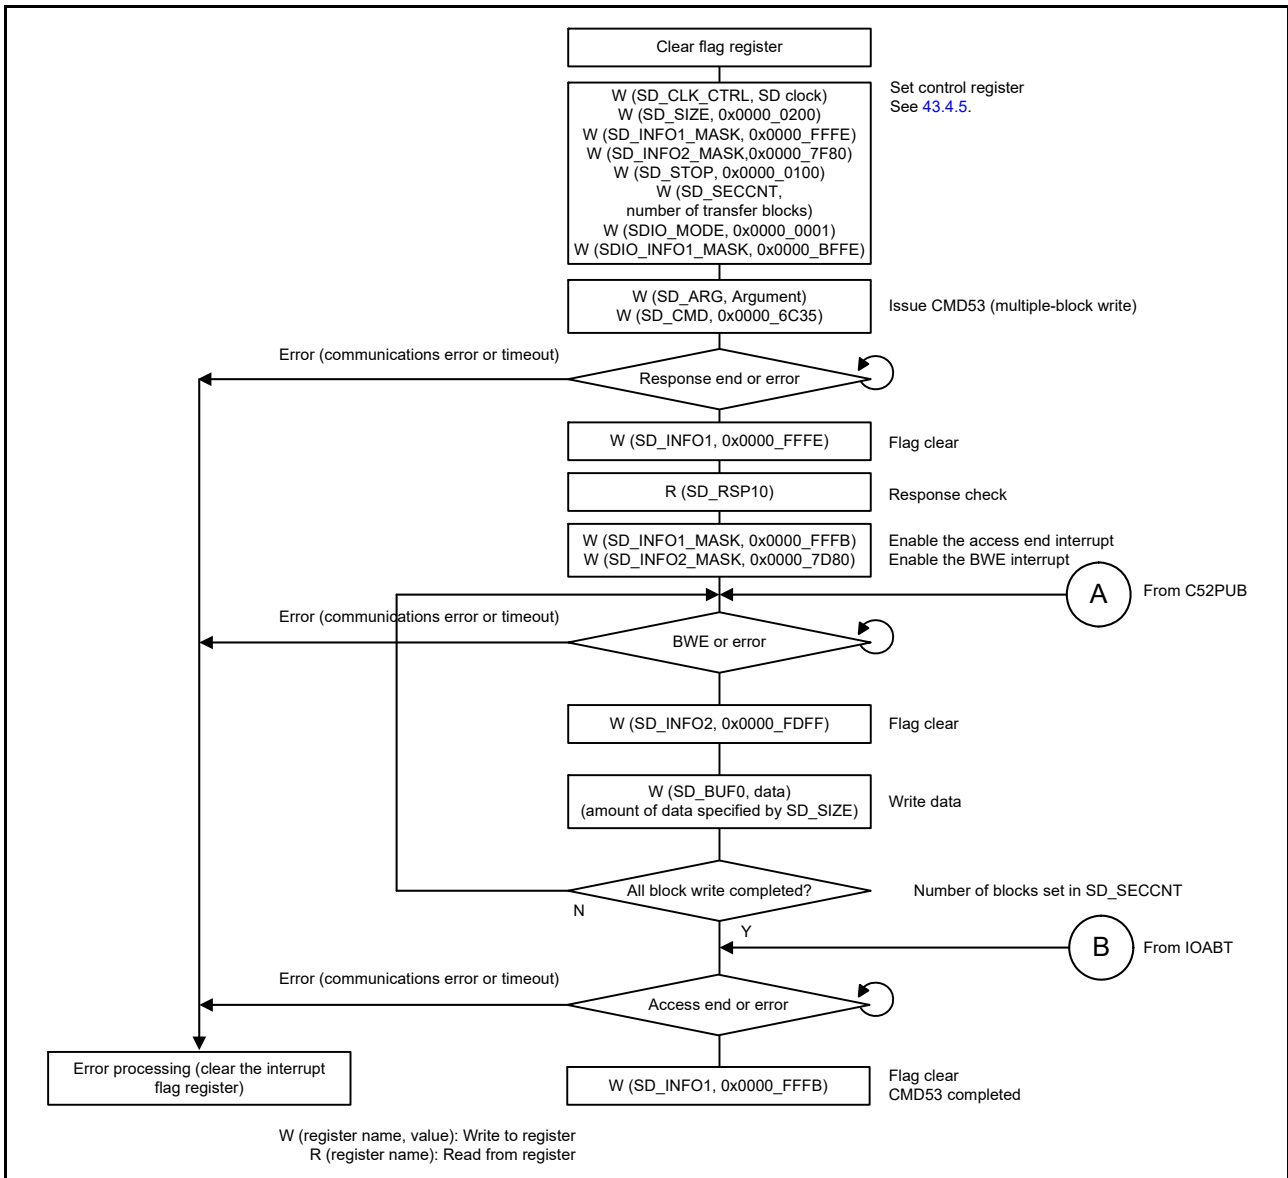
Clear flag register

W (SD_CLK_CTRL, SD clock)
W (SD_SIZE, 0x0000_0200)
W (SD_INFO1_MASK, 0x0000_FFFE)
W (SD_INFO2_MASK,0x0000_7F80)
W (SD_STOP, 0x0000_0100)
W (SD_SECCNT, number of transfer blocks)
W (SDIO_MODE, 0x0000_0001)
W (SDIO_INFO1_MASK, 0x0000_BFFE)

Set control register
See 43.4.5.

W (SD_ARG, Argument)
W (SD_CMD, 0x0000_6C35)

Issue CMD53 (multiple-block write)

Error (communications error or timeout)

Response end or error

W (SD_INFO1, 0x0000_FFFE)

Flag clear

R (SD_RSP10)

Response check

W (SD_INFO1_MASK, 0x0000_FFFB)
W (SD_INFO2_MASK, 0x0000_7D80)

Enable the access end interrupt
Enable the BWE interrupt

A

From C52PUB

Error (communications error or timeout)

BWE or error

W (SD_INFO2, 0x0000_FDFF)

Flag clear

W (SD_BUF0, data)
(amount of data specified by SD_SIZE)

Write data

All block write completed?

Number of blocks set in SD_SECCNT

N

Y

B

From IOABT

Error (communications error or timeout)

Access end or error

Error processing (clear the interrupt flag register)

W (SD_INFO1, 0x0000_FFFB)

Flag clear
CMD53 completed

W (register name, value): Write to register
R (register name): Read from register